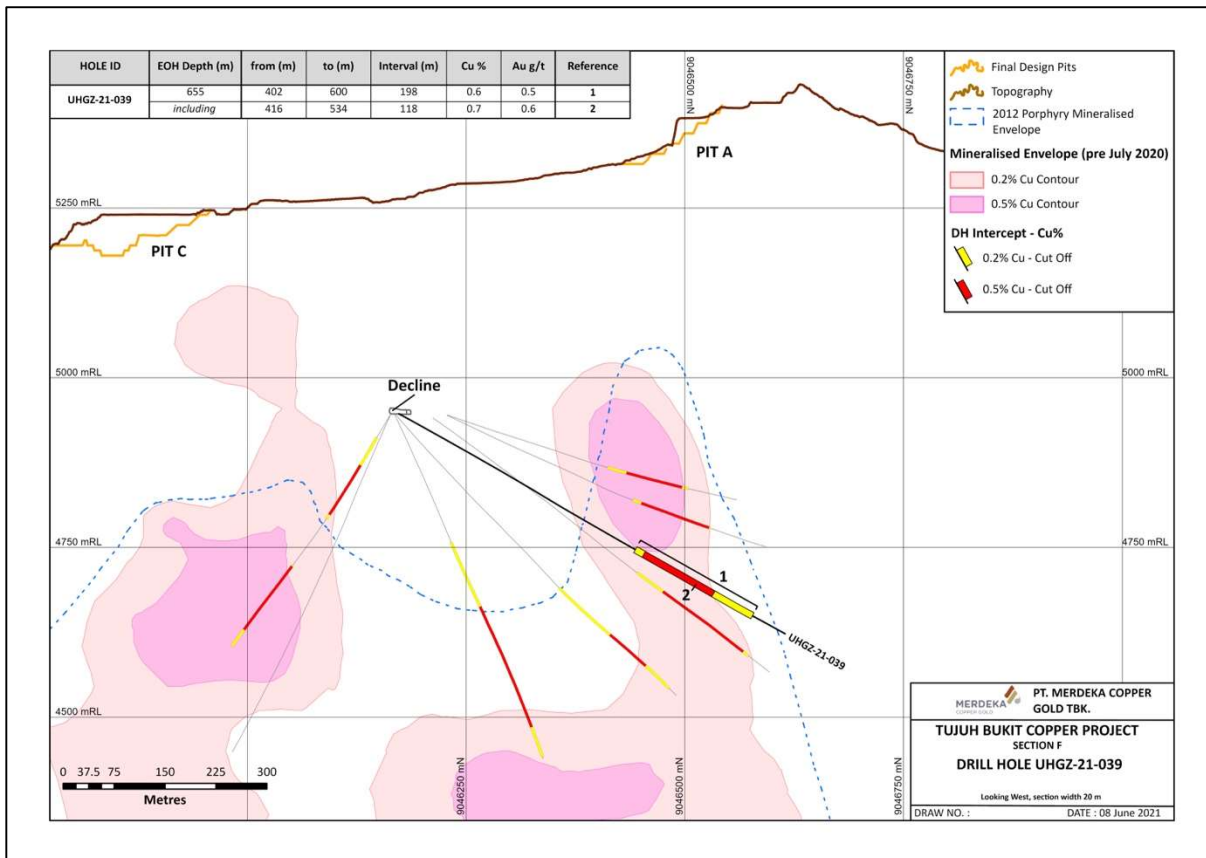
| HOLE ID | EOH Depth (m) | from (m) | to (m) | Interval (m) | Cu % | Au g/t | Reference |
|---|---|---|---|---|---|---|---|
| UHGZ-21-039 | 655 | 402 | 600 | 198 | 0.6 | 0.5 | 1 |
| | *including* | 416 | 534 | 118 | 0.7 | 0.6 | 2 |

9046500 mN
9046750 mN

Final Design Pits
Topography
2012 Porphyry Mineralised Envelope
Mineralised Envelope (pre July 2020)
0.2% Cu Contour
0.5% Cu Contour
DH Intercept - Cu%
0.2% Cu - Cut Off
0.5% Cu - Cut Off

PIT A
PIT C
5250 mRL
5000 mRL
5000 mRL
Decline
4750 mRL
4750 mRL
1
2
UHGZ-21-039
4500 mRL

0 37.5 75 150 225 300
Metres

9046250 mN
9046500 mN
9046750 mN

MERDEKA COPPER GOLD
PT. MERDEKA COPPER GOLD TBK.
TUJUH BUKIT COPPER PROJECT
SECTION F
DRILL HOLE UHGZ-21-039
Looking West, section width 20 m
DRAW NO. :
DATE : 08 June 2021